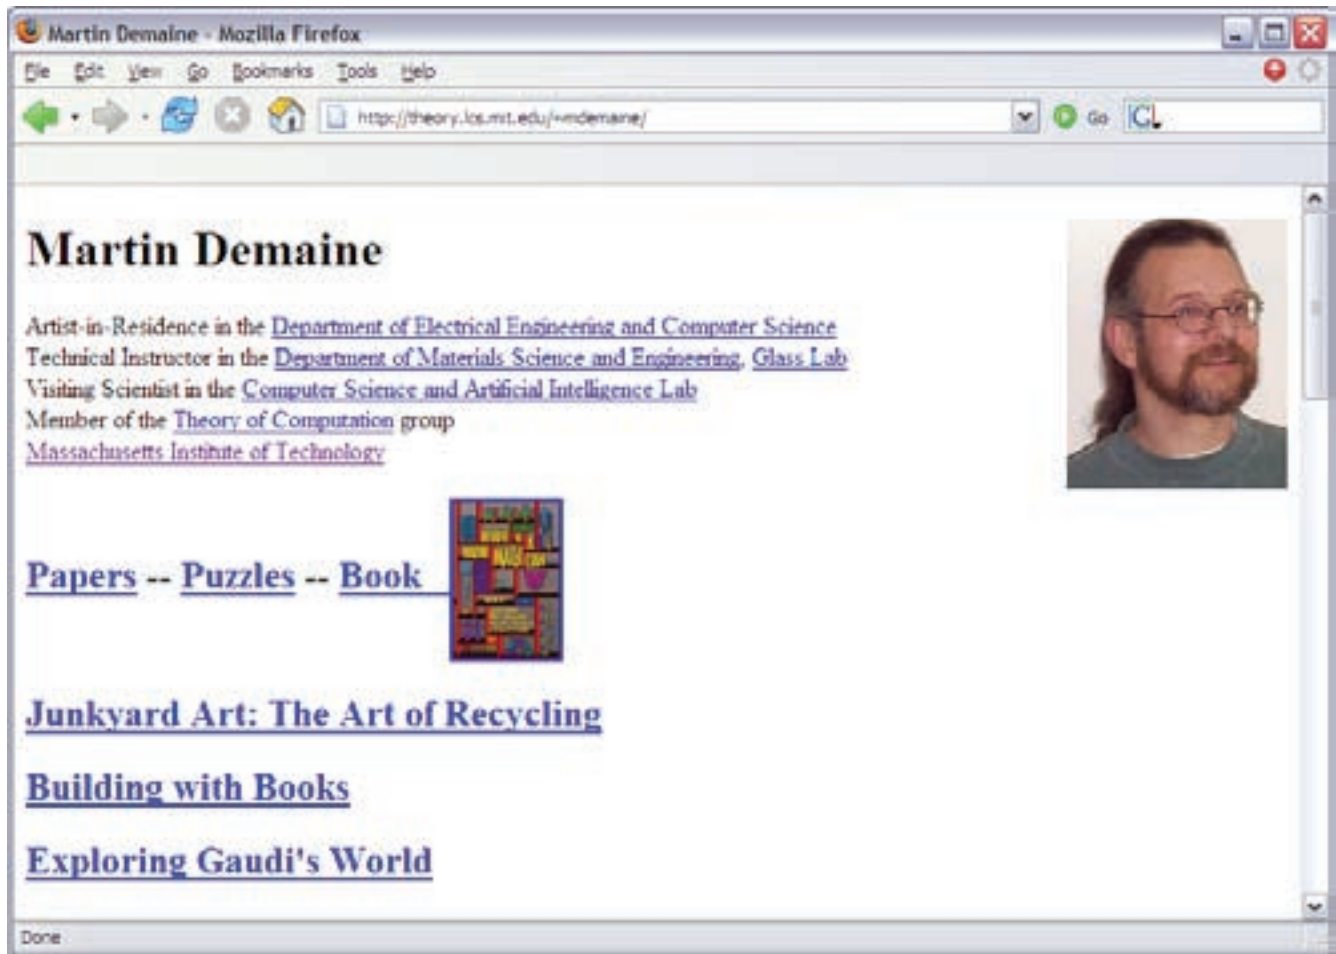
Martin Demaine - Mozilla Firefox

File Edit View Go Bookmarks Tools Help

http://theory.lcs.mit.edu/~mdemaine/

Go

Martin Demaine

Artist-in-Residence in the Department of Electrical Engineering and Computer Science
Technical Instructor in the Department of Materials Science and Engineering, Glass Lab
Visiting Scientist in the Computer Science and Artificial Intelligence Lab
Member of the Theory of Computation group
Massachusetts Institute of Technology

Papers -- Puzzles -- Book

Junkyard Art: The Art of Recycling

Building with Books

Exploring Gaudi's World

Done